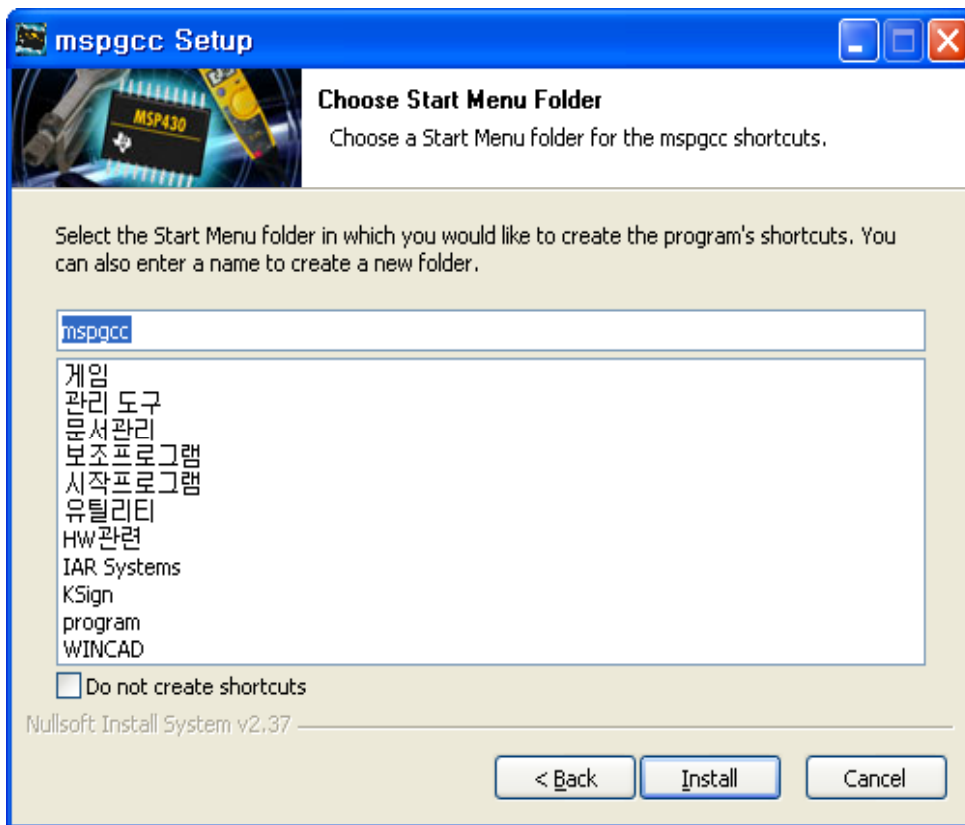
mspgcc Setup

MSP430

Choose Start Menu Folder

Choose a Start Menu folder for the mspgcc shortcuts.

Select the Start Menu folder in which you would like to create the program's shortcuts. You can also enter a name to create a new folder.

mspgcc

게임
관리 도구
문서관리
보조프로그램
시작프로그램
유틸리티
HW관련
IAR Systems
KSign
program
WINCAD

Do not create shortcuts

Nullsoft Install System v2.37

< Back
Install
Cancel